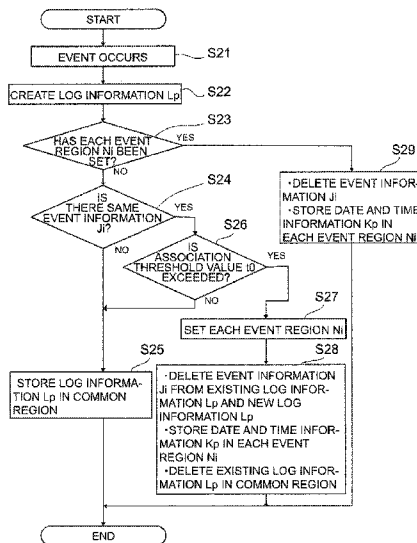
START

EVENT OCCURS

S21

CREATE LOG INFORMATION Lp

S22

S23

HAS EACH EVENT REGION Ni BEEN SET?

YES

NO

S29

·DELETE EVENT INFORMATION Ji
·STORE DATE AND TIME INFORMATION Kp IN EACH EVENT REGION Ni

S24

IS THERE SAME EVENT INFORMATION Ji?

YES

NO

S26

IS ASSOCIATION THRESHOLD VALUE t0 EXCEEDED?

YES

NO

S27

SET EACH EVENT REGION Ni

S25

STORE LOG INFORMATION Lp IN COMMON REGION

S28

·DELETE EVENT INFORMATION Ji FROM EXISTING LOG INFORMATION Lp AND NEW LOG INFORMATION Lp
·STORE DATE AND TIME INFORMATION Kp IN EACH EVENT REGION Ni
·DELETE EXISTING LOG INFORMATION Lp IN COMMON REGION

END